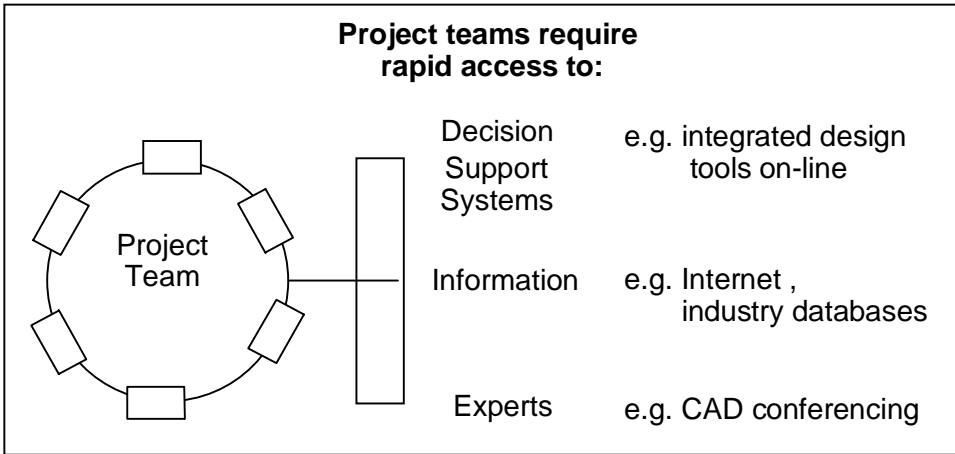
**Project teams require rapid access to:**

Project Team

Decision Support Systems

e.g. integrated design tools on-line

Information

e.g. Internet , industry databases

Experts

e.g. CAD conferencing